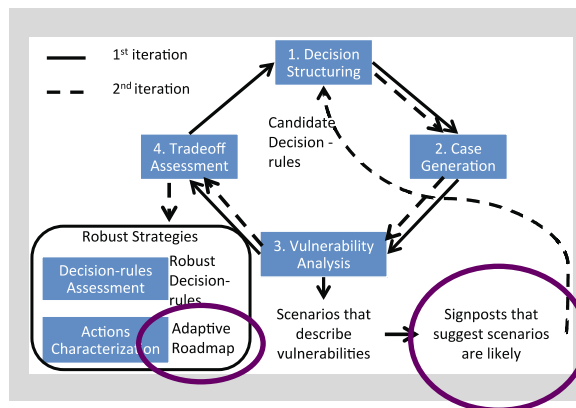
1$^{st}$ iteration

2$^{nd}$ iteration

1. Decision Structuring

Candidate Decision - rules

2. Case Generation

4. Tradeoff Assessment

3. Vulnerability Analysis

Robust Strategies

Decision-rules Assessment

Robust Decision-rules

Actions Characterization

Adaptive Roadmap

Scenarios that describe vulnerabilities

Signposts that suggest scenarios are likely